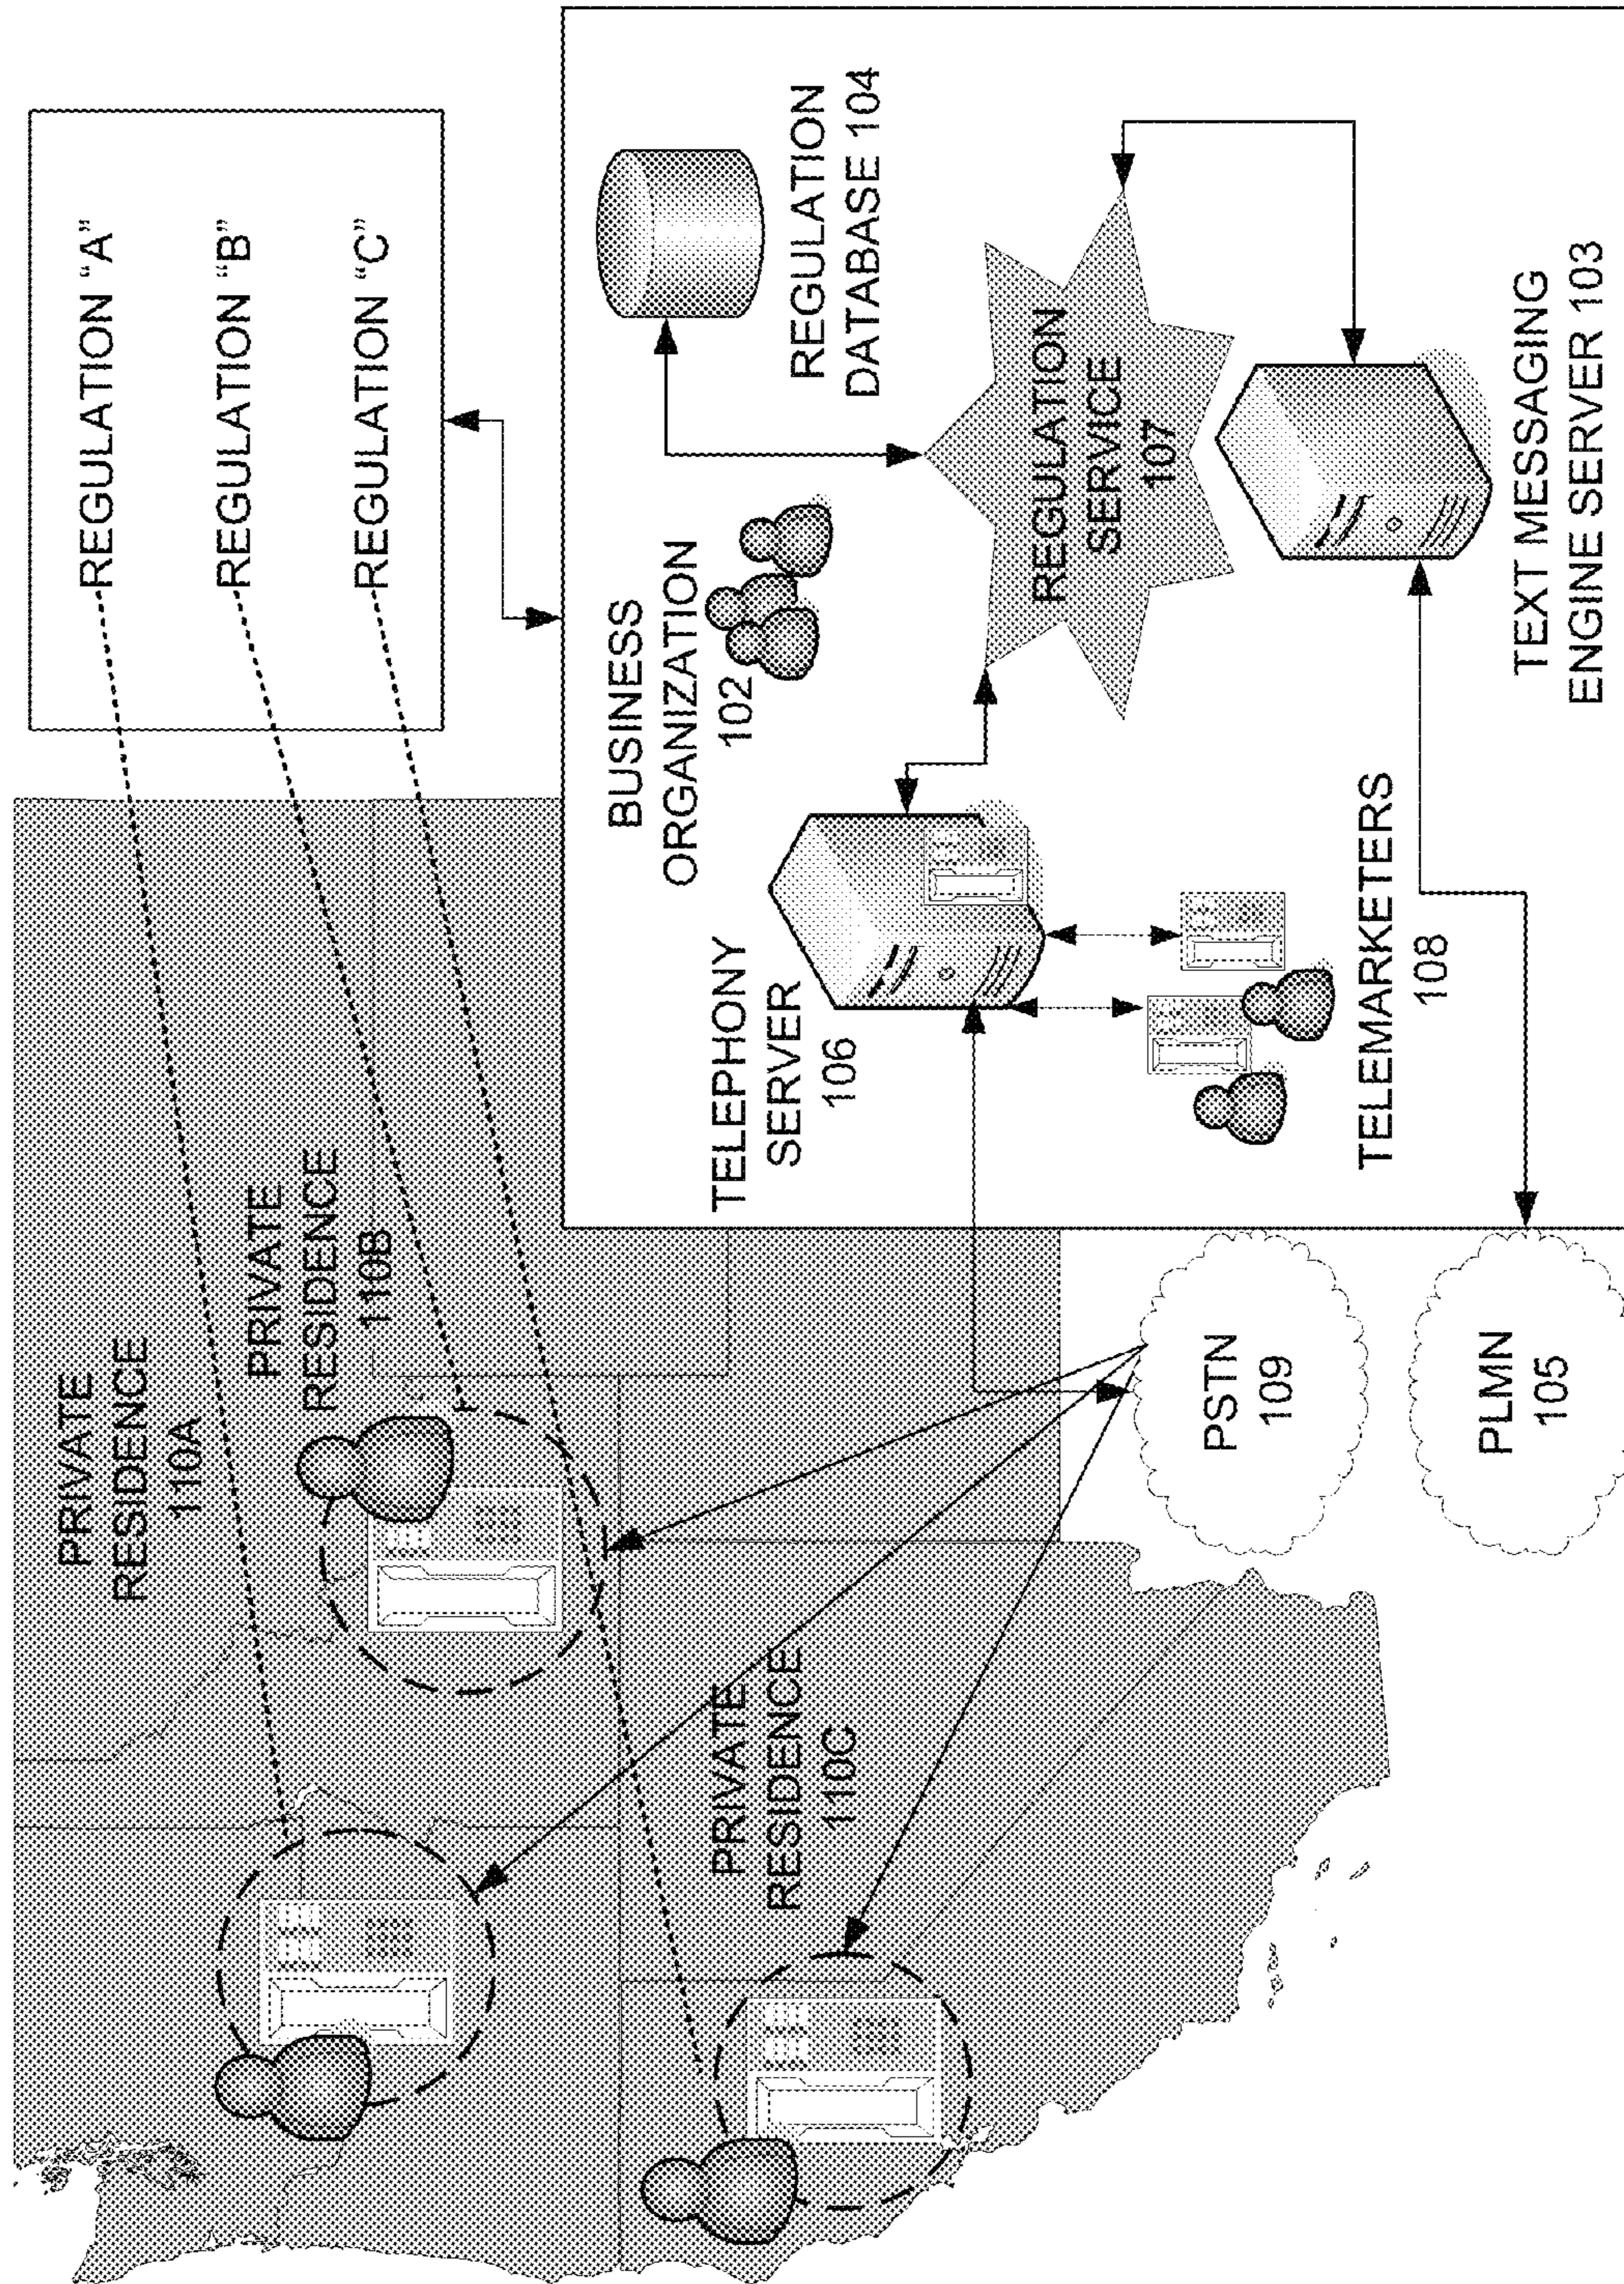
REGULATION "A"
REGULATION "B"
REGULATION "C"

REGULATION DATABASE 104

BUSINESS ORGANIZATION 102

REGULATION SERVICE 107

TEXT MESSAGING ENGINE SERVER 103

TELEPHONY SERVER 106

TELEMARKETERS 108

PRIVATE RESIDENCE 110A

PRIVATE RESIDENCE 110B

PRIVATE RESIDENCE 110C

PSTN 109

PLMN 105